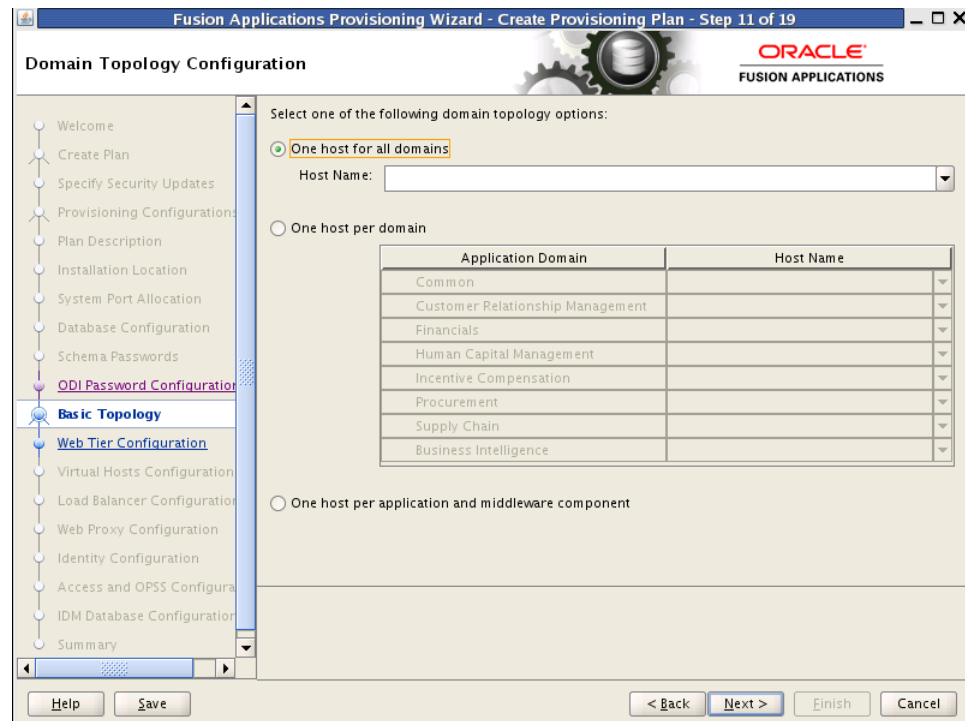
Fusion Applications Provisioning Wizard - Create Provisioning Plan - Step 11 of 19

Domain Topology Configuration

ORACLE
FUSION APPLICATIONS

Welcome
Create Plan
Specify Security Updates
Provisioning Configurations
Plan Description
Installation Location
System Port Allocation
Database Configuration
Schema Passwords
ODI Password Configuration
Basic Topology
Web Tier Configuration
Virtual Hosts Configuration
Load Balancer Configuration
Web Proxy Configuration
Identity Configuration
Access and OPSS Configura
IDM Database Configuration
Summary

Select one of the following domain topology options:

One host for all domains

Host Name:

One host per domain

| Application Domain | Host Name |
|---|---|
| Common | |
| Customer Relationship Management | |
| Financials | |
| Human Capital Management | |
| Incentive Compensation | |
| Procurement | |
| Supply Chain | |
| Business Intelligence | |

One host per application and middleware component

Help
Save
< Back
Next >
Finish
Cancel